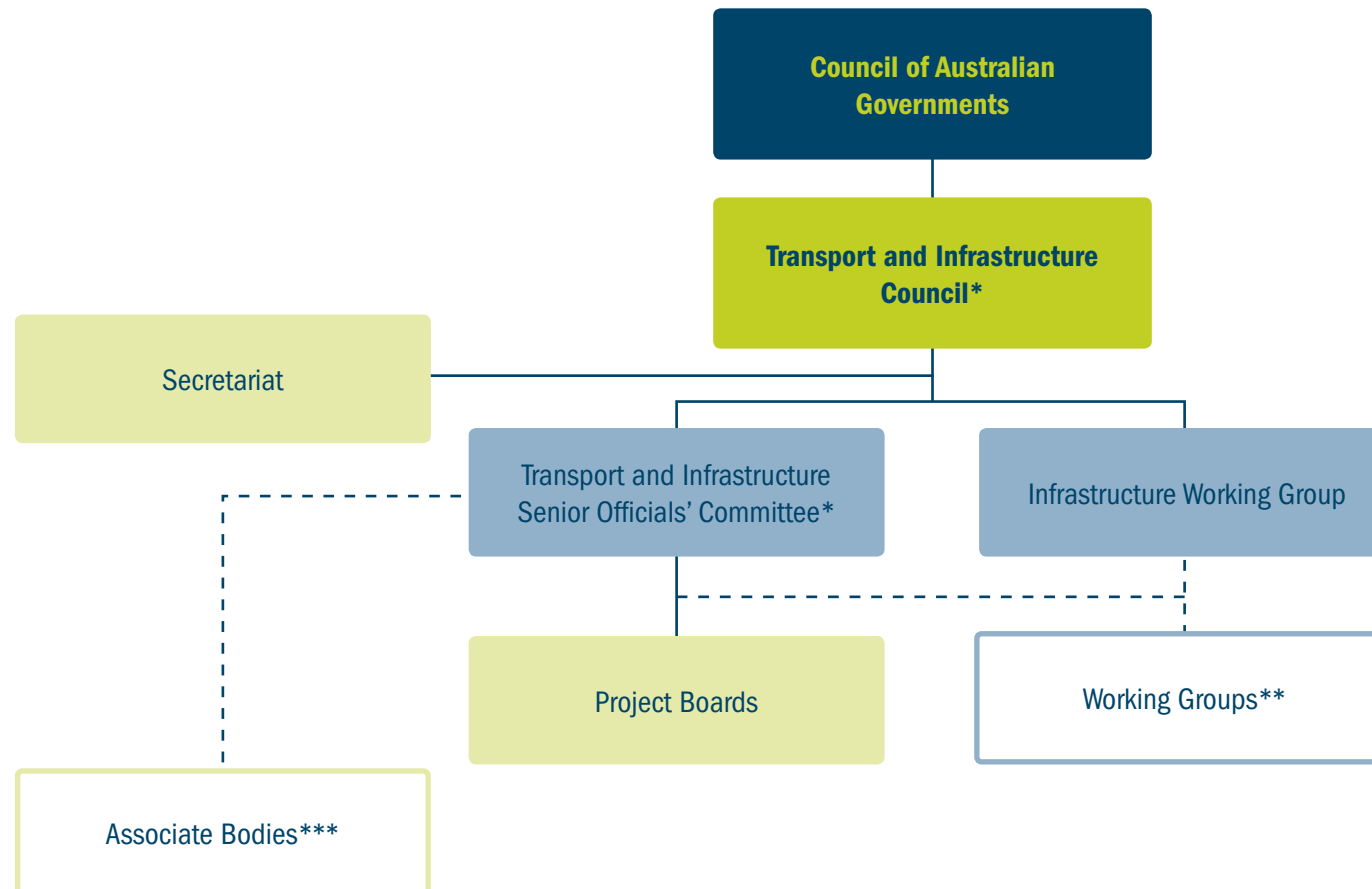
Council of Australian Governments

Transport and Infrastructure Council*

Secretariat

Transport and Infrastructure Senior Officials' Committee*

Infrastructure Working Group

Project Boards

Working Groups**

Associate Bodies***